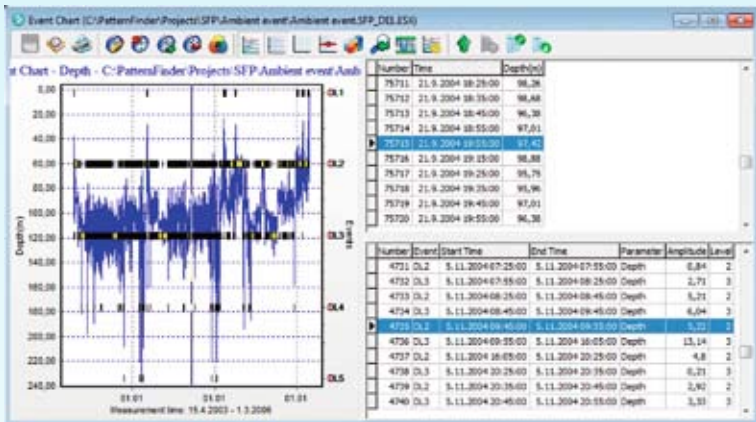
Event Chart (C:\PatternFinder\Projects\SFP\Ambient event\Ambient event.SFP_DEL.ESI)

t Chart - Depth - C:\PatternFinder\Projects\SFP\Ambient event\Amb

0,00
20,00
40,00
60,00
80,00
100,00
120,00
140,00
160,00
180,00
200,00
220,00
240,00

Depth(m)

DL1
DL2
DL3
DL4
DL5

Events

01.01
01.01
01.01
Measurement time: 15.4.2003 - 1.3.2006

| Number | Time | Depth(m) |
|---|---|---|
| 75711 | 21.9.2004 18:25:00 | 98,38 |
| 75712 | 21.9.2004 18:35:00 | 98,68 |
| 75713 | 21.9.2004 18:45:00 | 96,38 |
| 75714 | 21.9.2004 18:55:00 | 97,01 |
| 75715 | 21.9.2004 19:05:00 | 97,42 |
| 75716 | 21.9.2004 19:15:00 | 98,88 |
| 75717 | 21.9.2004 19:25:00 | 95,75 |
| 75718 | 21.9.2004 19:35:00 | 95,96 |
| 75719 | 21.9.2004 19:45:00 | 97,01 |
| 75720 | 21.9.2004 19:55:00 | 96,38 |

| Number | Event | Start Time | End Time | Parameter | Amplitude | Level |
|---|---|---|---|---|---|---|
| 4731 | DL2 | 5.11.2004 07:25:00 | 5.11.2004 07:55:00 | Depth | 8,84 | 2 |
| 4732 | DL3 | 5.11.2004 08:05:00 | 5.11.2004 08:25:00 | Depth | 2,71 | 3 |
| 4733 | DL2 | 5.11.2004 08:35:00 | 5.11.2004 08:45:00 | Depth | 5,21 | 2 |
| 4734 | DL3 | 5.11.2004 08:45:00 | 5.11.2004 09:45:00 | Depth | 6,04 | 3 |
| 4735 | DL2 | 5.11.2004 09:45:00 | 5.11.2004 09:55:00 | Depth | 5,21 | 2 |
| 4736 | DL3 | 5.11.2004 09:55:00 | 5.11.2004 16:05:00 | Depth | 13,14 | 3 |
| 4737 | DL2 | 5.11.2004 16:05:00 | 5.11.2004 20:25:00 | Depth | 4,8 | 2 |
| 4738 | DL3 | 5.11.2004 20:25:00 | 5.11.2004 20:35:00 | Depth | 0,21 | 3 |
| 4739 | DL2 | 5.11.2004 20:35:00 | 5.11.2004 20:45:00 | Depth | 2,92 | 2 |
| 4740 | DL3 | 5.11.2004 20:45:00 | 5.11.2004 20:55:00 | Depth | 3,33 | 3 |